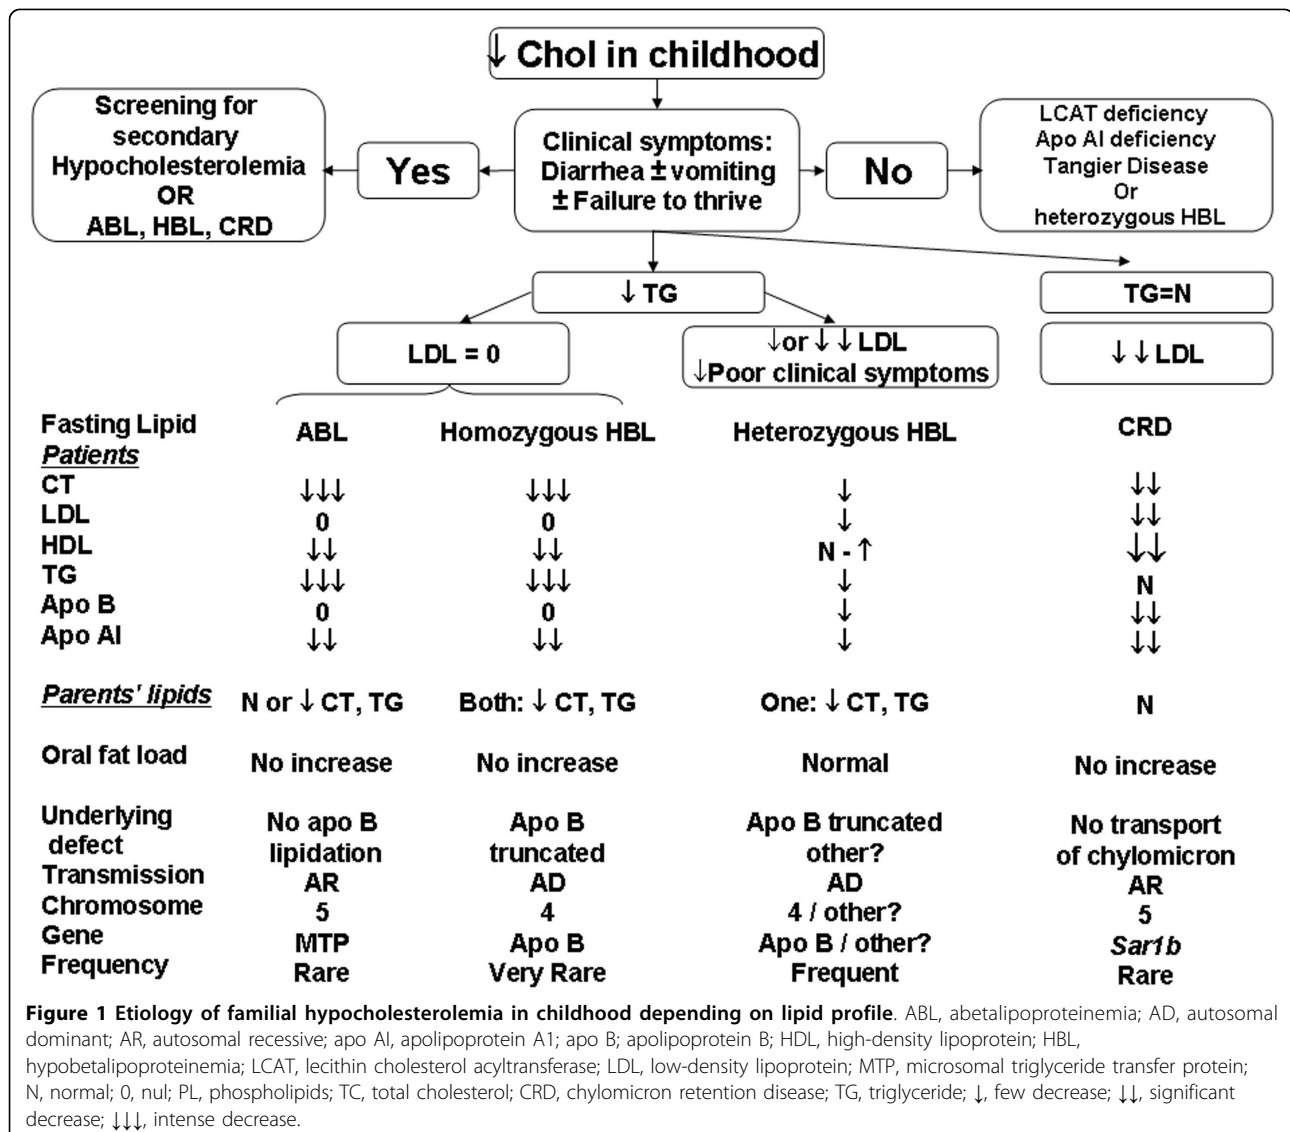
↓ Chol in childhood

Screening for secondary Hypocholesterolemia OR ABL, HBL, CRD

Yes

Clinical symptoms: Diarrhea ± vomiting ± Failure to thrive

No

LCAT deficiency
Apo AI deficiency
Tangier Disease
Or
heterozygous HBL

↓ TG

TG=N

LDL = 0

↓or ↓↓ LDL
↓Poor clinical symptoms

↓↓ LDL

| Fasting Lipid *Patients* | ABL | Homozygous HBL | Heterozygous HBL | CRD |
|---|---|---|---|---|
| CT | ↓↓↓ | ↓↓↓ | ↓ | ↓↓ |
| LDL | 0 | 0 | ↓ | ↓↓ |
| HDL | ↓↓ | ↓↓ | N - ↑ | ↓↓ |
| TG | ↓↓↓ | ↓↓↓ | ↓ | N |
| Apo B | 0 | 0 | ↓ | ↓↓ |
| Apo AI | ↓↓ | ↓↓ | ↓ | ↓↓ |
| *Parents' lipids* | N or ↓ CT, TG | Both: ↓ CT, TG | One: ↓ CT, TG | N |
| Oral fat load | No increase | No increase | Normal | No increase |
| Underlying defect | No apo B lipidation | Apo B truncated | Apo B truncated other? | No transport of chylomicron |
| Transmission | AR | AD | AD | AR |
| Chromosome | 5 | 4 | 4 / other? | 5 |
| Gene | MTP | Apo B | Apo B / other? | *Sar1b* |
| Frequency | Rare | Very Rare | Frequent | Rare |

**Figure 1 Etiology of familial hypocholesterolemia in childhood depending on lipid profile**. ABL, abetalipoproteinemia; AD, autosomal dominant; AR, autosomal recessive; apo AI, apolipoprotein A1; apo B; apolipoprotein B; HDL, high-density lipoprotein; HBL, hypobetalipoproteinemia; LCAT, lecithin cholesterol acyltransferase; LDL, low-density lipoprotein; MTP, microsomal triglyceride transfer protein; N, normal; 0, nul; PL, phospholipids; TC, total cholesterol; CRD, chylomicron retention disease; TG, triglyceride; ↓, few decrease; ↓↓, significant decrease; ↓↓↓, intense decrease.